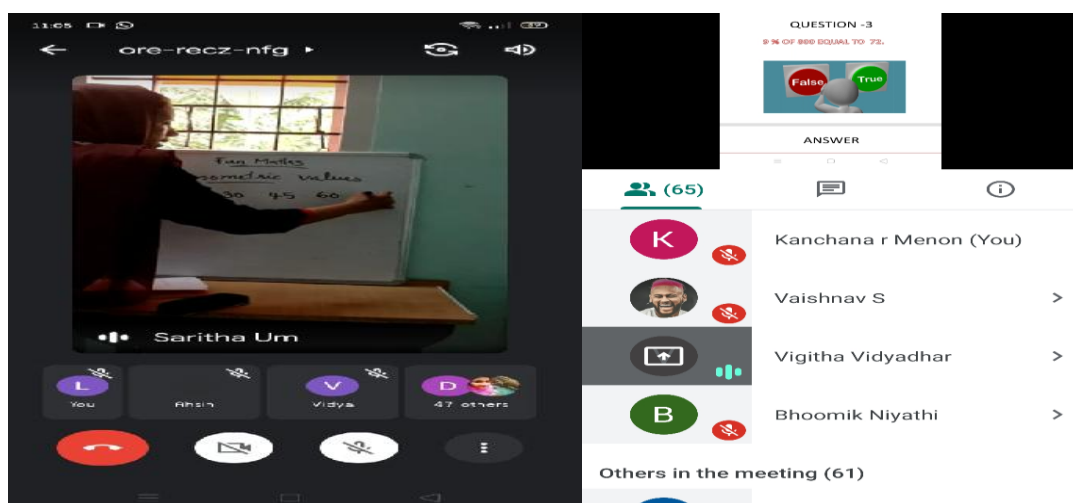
11:65

ore-recz-nfg

Fun Maths
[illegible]ometric Values
30 45 60

Saritha Um

L
You

Ahsin

V
Vidya

D
47 others

QUESTION -3

9 % OF 800 EQUAL TO 72.

False True

ANSWER

(65)

K
Kanchana r Menon (You)

Vaishnav S

Vigitha Vidyadhar

B
Bhoomik Niyathi

Others in the meeting (61)